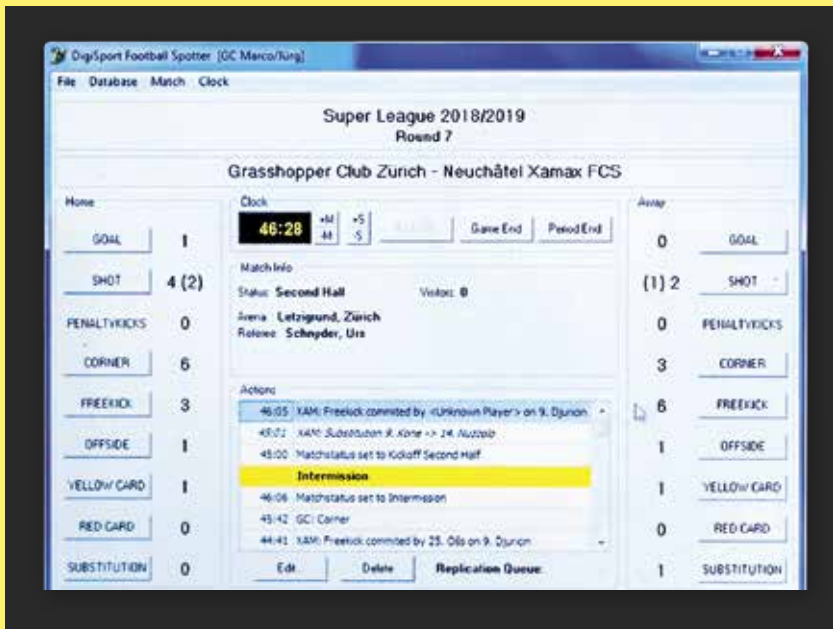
DigiSport Football Spotter [GC Marco/Jürg]

File Database Match Clock

Super League 2018/2019
Round 7

Grasshopper Club Zurich - Neuchâtel Xamax FCS

Home

| GOAL | 1 |
|---|---|
| SHOT | 4 (2) |
| PENALTYKICKS | 0 |
| CORNER | 6 |
| FREEKICK | 3 |
| OFFSIDE | 1 |
| YELLOW CARD | 1 |
| RED CARD | 0 |
| SUBSTITUTION | 0 |

Clock
46:28 +M -M +S -S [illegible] Game End Period End

Match Info
Status: Second Half Visitors: 0
Arena: Letzigrund, Zürich
Referee: Schnyder, Urs

Actions
46:05 XAM: Freekick commited by <Unknown Player> on 9. Djuricin
45:01 XAM: Substitution 8. Kone -> 24. Nuzzolo
45:00 Matchstatus set to Kickoff Second Half
Intermission
46:06 Matchstatus set to Intermission
45:42 GC: Corner
44:41 XAM: Freekick commited by 25. Oliv on 9. Djuricin

Edit Delete Replication Queue:

Away

| 0 | GOAL |
|---|---|
| (1) 2 | SHOT |
| 0 | PENALTYKICKS |
| 3 | CORNER |
| 6 | FREEKICK |
| 1 | OFFSIDE |
| 1 | YELLOW CARD |
| 0 | RED CARD |
| 1 | SUBSTITUTION |